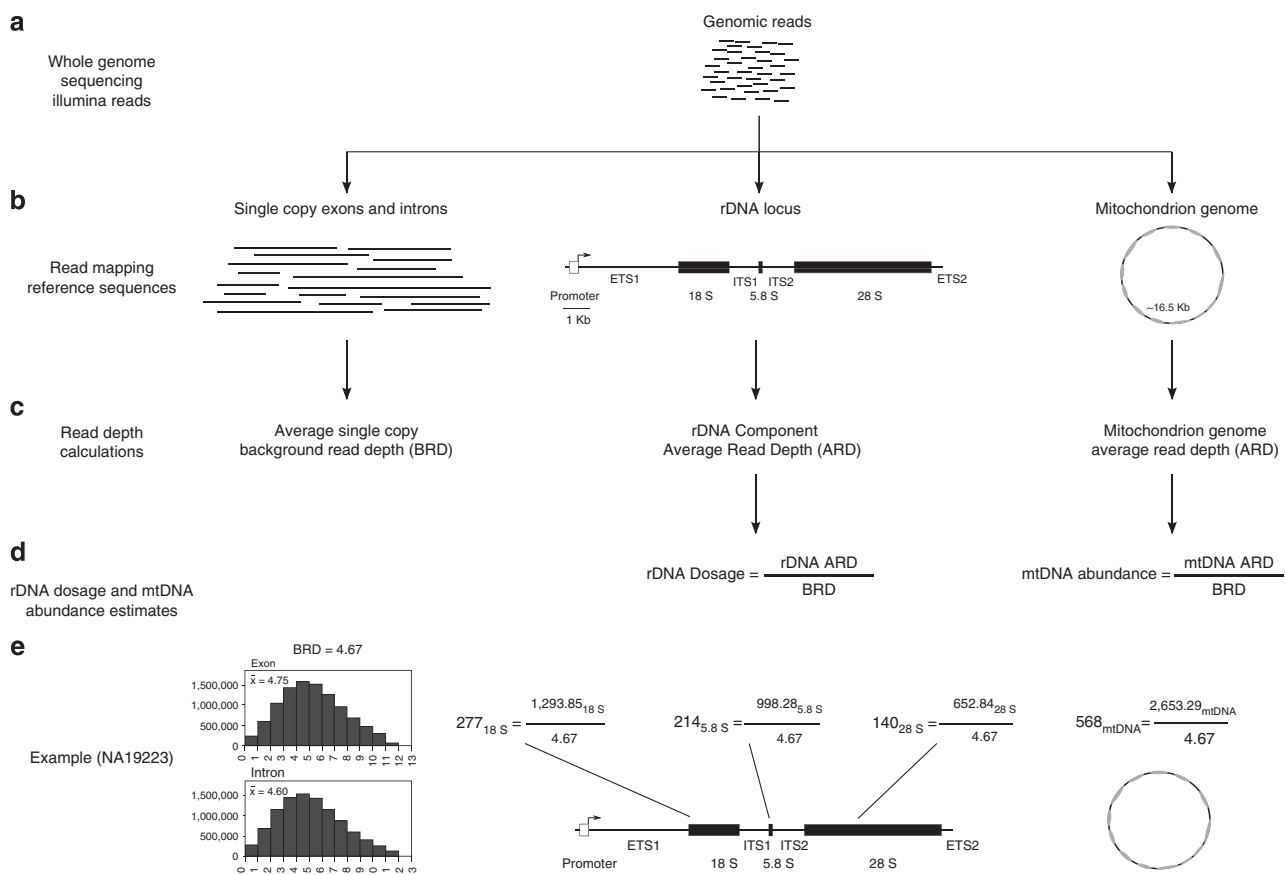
a

Whole genome sequencing illumina reads

Genomic reads

b

Single copy exons and introns

rDNA locus

Mitochondrion genome

Read mapping reference sequences

ETS1

18 S

ITS1 ITS2

5.8 S

28 S

ETS2

Promoter

1 Kb

~16.5 Kb

c

Read depth calculations

Average single copy background read depth (BRD)

rDNA Component Average Read Depth (ARD)

Mitochondrion genome average read depth (ARD)

d

rDNA dosage and mtDNA abundance estimates

rDNA Dosage = $\frac{\text{rDNA ARD}}{\text{BRD}}$

mtDNA abundance = $\frac{\text{mtDNA ARD}}{\text{BRD}}$

e

BRD = 4.67

Exon

$\bar{x}$ = 4.75

1,500,000
1,000,000
500,000
0

0 1 2 3 4 5 6 7 8 9 10 11 12 13

Intron

$\bar{x}$ = 4.60

1,500,000
1,000,000
500,000
0

0 1 2 3 4 5 6 7 8 9 0 1 2 3

Example (NA19223)

$277_{18\ S} = \frac{1,293.85_{18\ S}}{4.67}$

$214_{5.8\ S} = \frac{998.28_{5.8\ S}}{4.67}$

$140_{28\ S} = \frac{652.84_{28\ S}}{4.67}$

$568_{mtDNA} = \frac{2,653.29_{mtDNA}}{4.67}$

Promoter

ETS1

18 S

ITS1

5.8 S

ITS2

28 S

ETS2